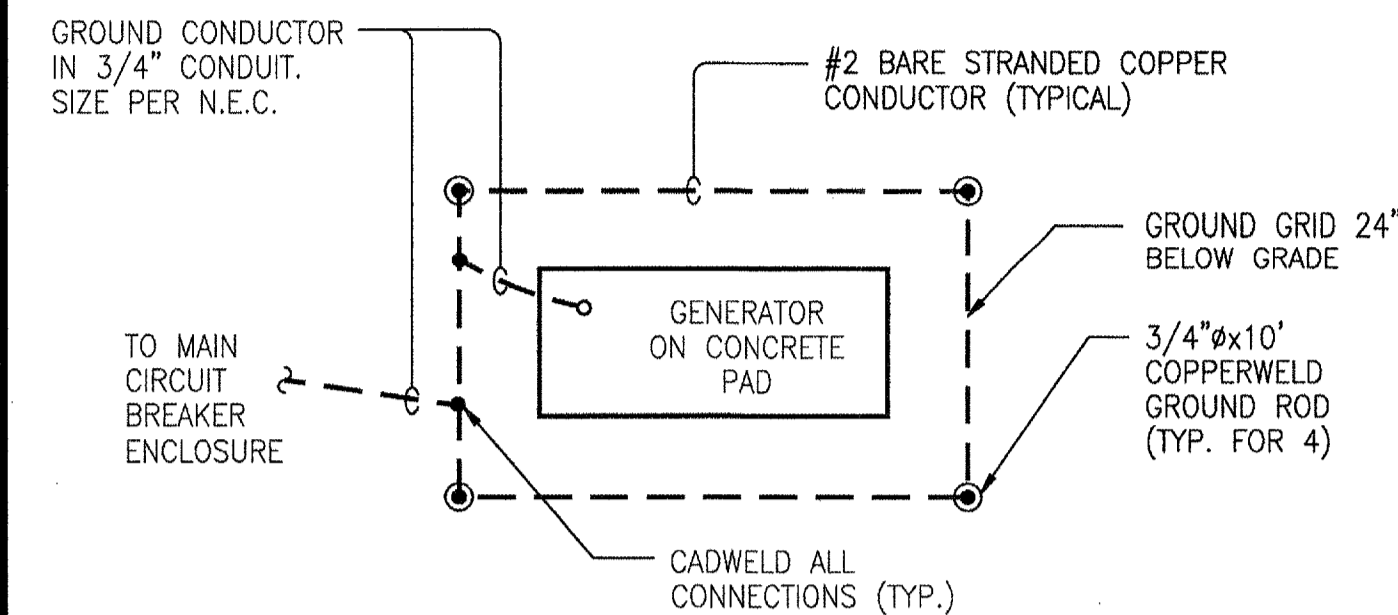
GROUND CONDUCTOR IN 3/4" CONDUIT. SIZE PER N.E.C.

#2 BARE STRANDED COPPER CONDUCTOR (TYPICAL)

GROUND GRID 24" BELOW GRADE

GENERATOR ON CONCRETE PAD

TO MAIN CIRCUIT BREAKER ENCLOSURE

3/4"øx10' COPPERWELD GROUND ROD (TYP. FOR 4)

CADWELD ALL CONNECTIONS (TYP.)